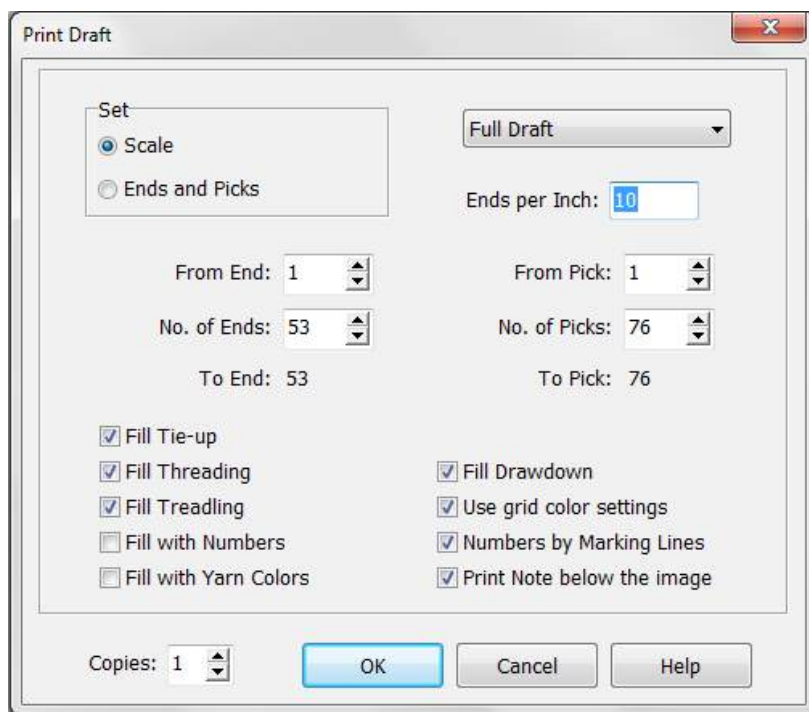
Print Draft

Set
Scale
Ends and Picks

Full Draft

Ends per Inch: 10

From End: 1
No. of Ends: 53
To End: 53

From Pick: 1
No. of Picks: 76
To Pick: 76

Fill Tie-up
Fill Threading
Fill Treadling
Fill with Numbers
Fill with Yarn Colors

Fill Drawdown
Use grid color settings
Numbers by Marking Lines
Print Note below the image

Copies: 1

OK
Cancel
Help